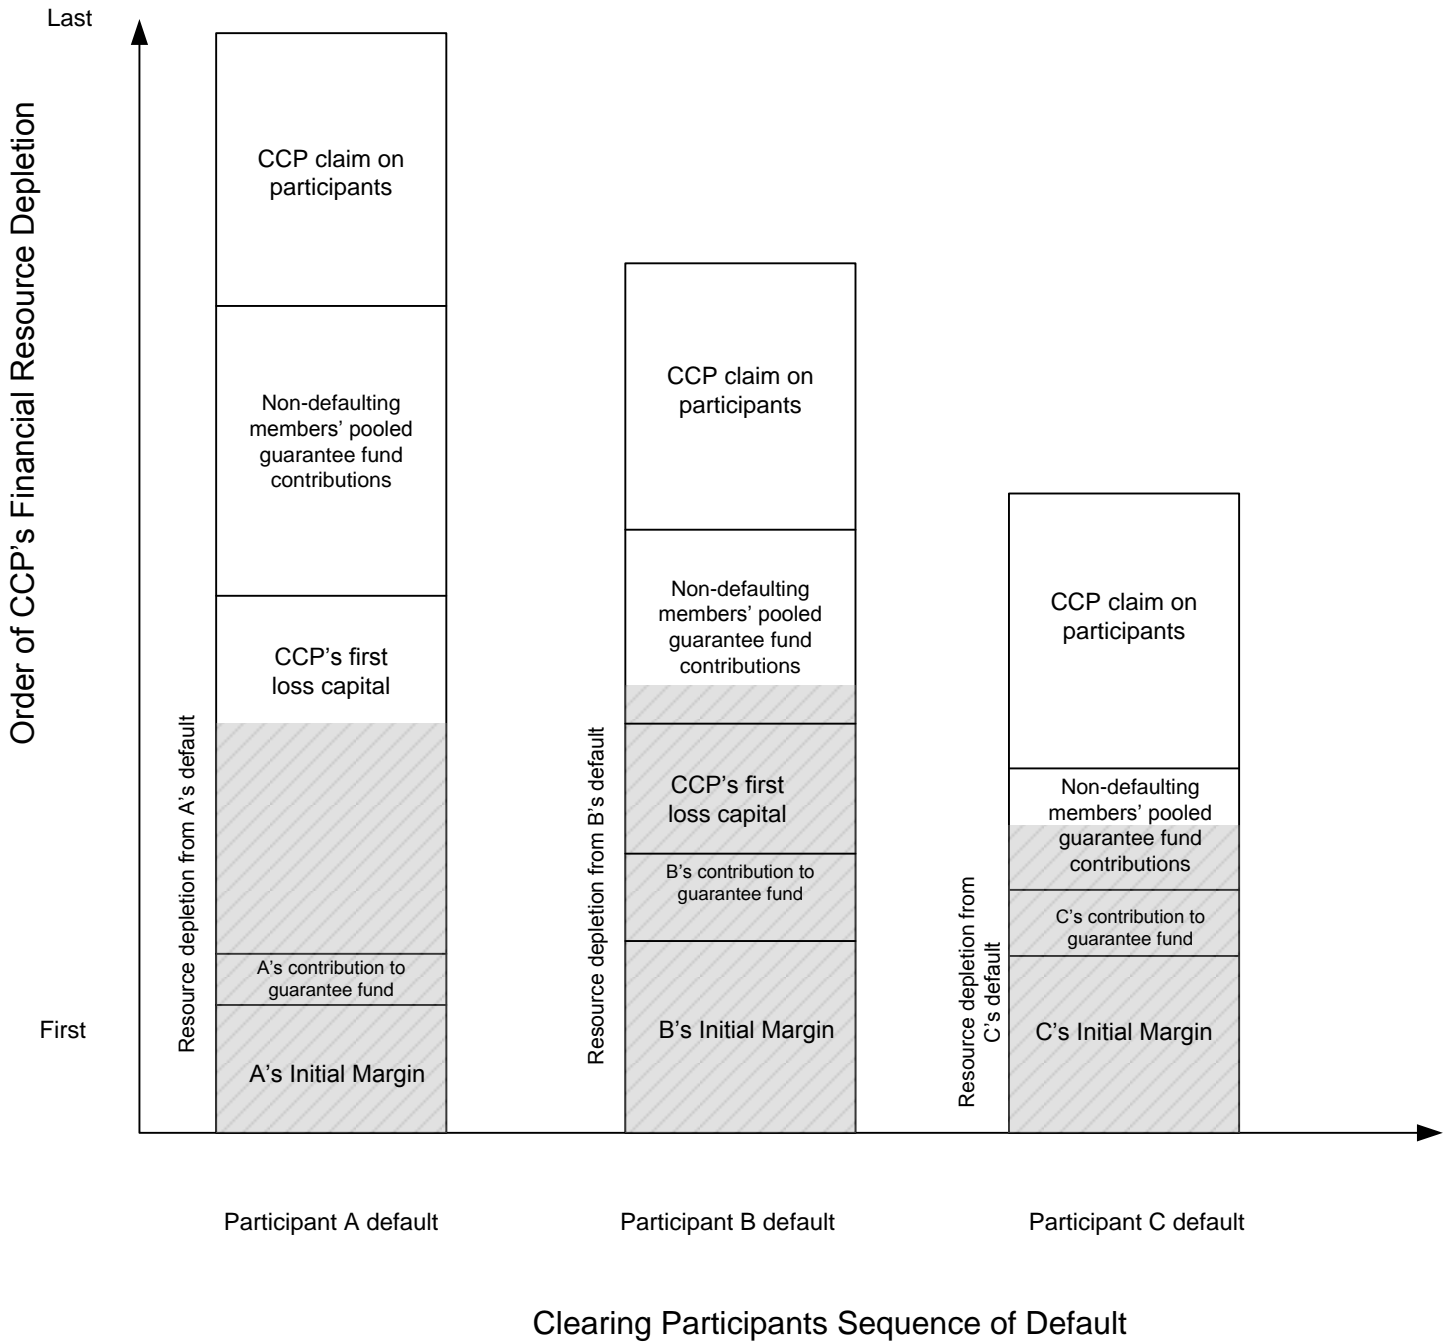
Last

Order of CCP's Financial Resource Depletion

First

CCP claim on participants

Non-defaulting members' pooled guarantee fund contributions

CCP's first loss capital

Resource depletion from A's default

A's contribution to guarantee fund

A's Initial Margin

CCP claim on participants

Non-defaulting members' pooled guarantee fund contributions

Resource depletion from B's default

CCP's first loss capital

B's contribution to guarantee fund

B's Initial Margin

CCP claim on participants

Non-defaulting members' pooled guarantee fund contributions

Resource depletion from C's default

C's contribution to guarantee fund

C's Initial Margin

Participant A default

Participant B default

Participant C default

Clearing Participants Sequence of Default